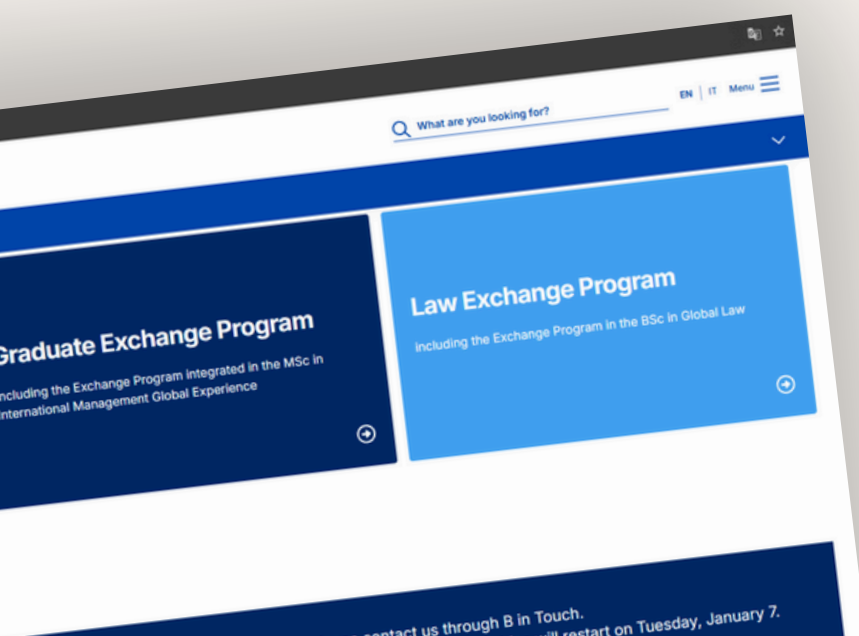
What are you looking for?

EN | IT Menu

Graduate Exchange Program

ncluding the Exchange Program integrated in the MSc in nternational Management Global Experience

Law Exchange Program

including the Exchange Program in the BSc in Global Law

contact us through B in Touch.
ill restart on Tuesday, January 7.